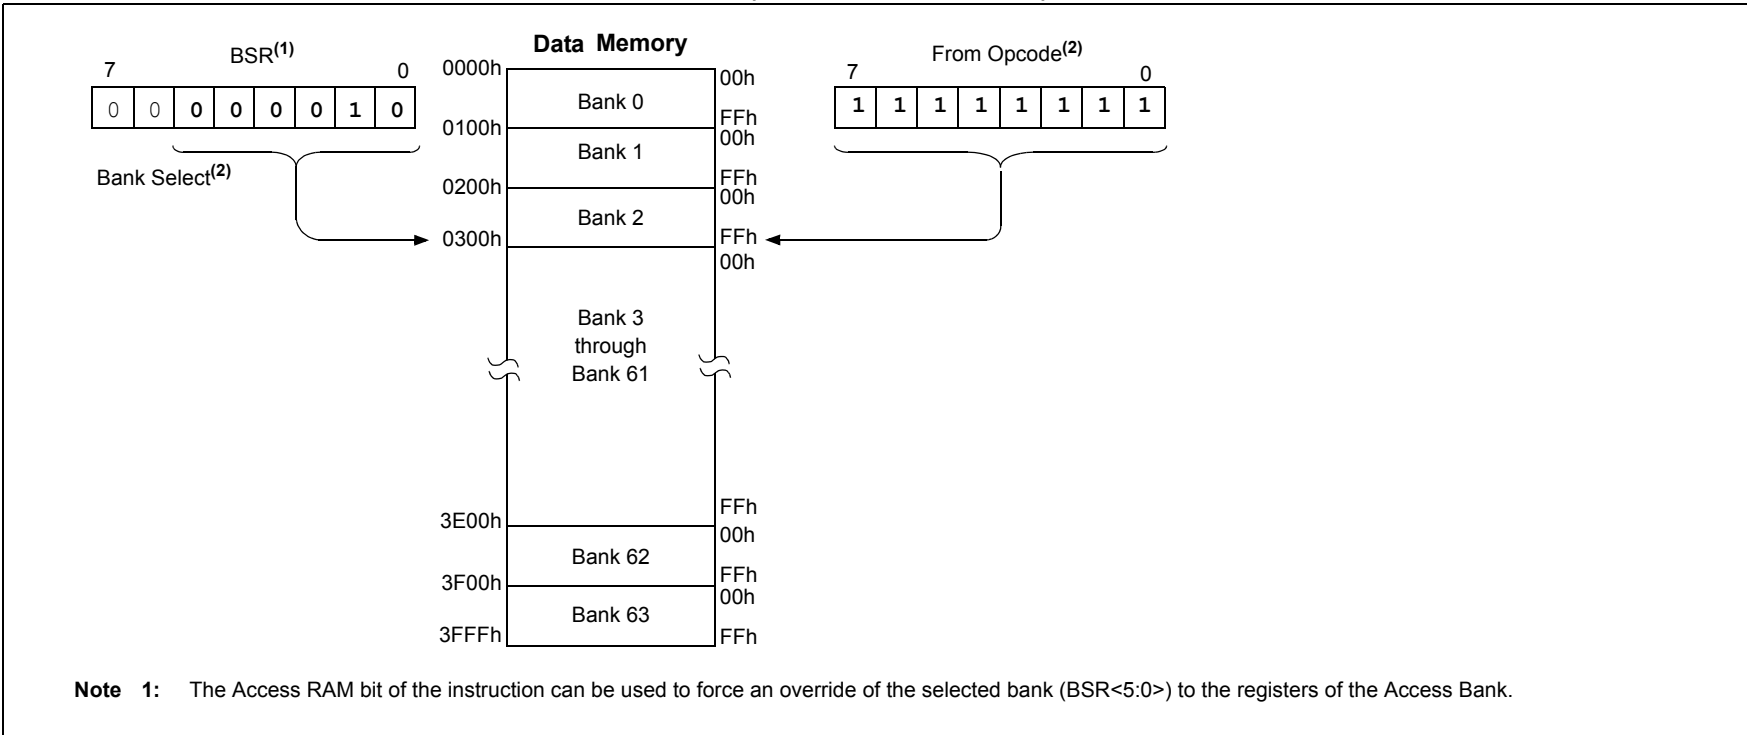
BSR$^{(1)}$

7 0

0 0 0 0 0 0 1 0

Bank Select$^{(2)}$

Data Memory

0000h Bank 0 00h FFh

0100h Bank 1 00h FFh

0200h Bank 2 00h FFh

0300h 00h

Bank 3 through Bank 61

FFh

3E00h Bank 62 00h FFh

3F00h Bank 63 00h

3FFFh FFh

From Opcode$^{(2)}$

7 0

1 1 1 1 1 1 1 1

**Note 1:** The Access RAM bit of the instruction can be used to force an override of the selected bank (BSR<5:0>) to the registers of the Access Bank.